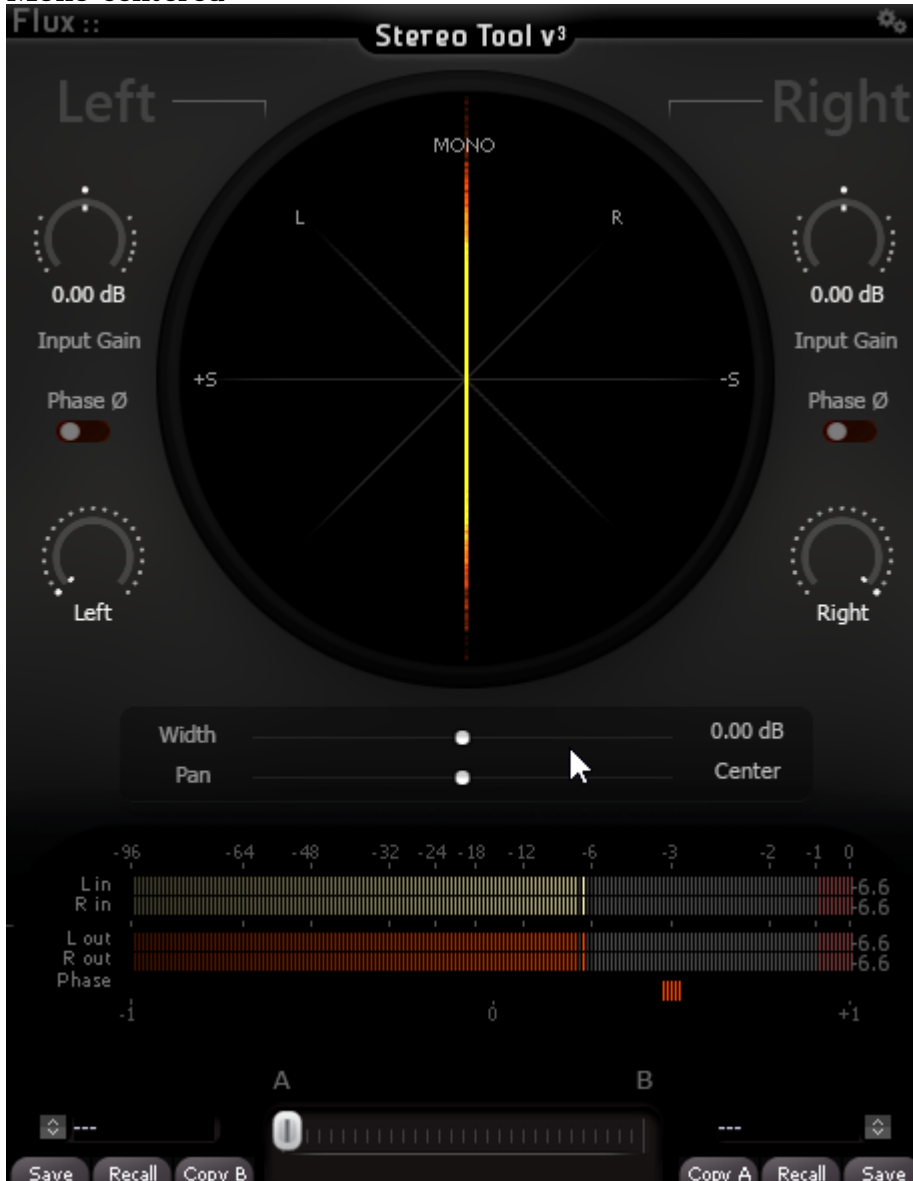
Mono centered

Flux ::

Stereo Tool v3

Left

Right

MONO

L

R

+S

-S

0.00 dB

Input Gain

Phase Ø

Left

0.00 dB

Input Gain

Phase Ø

Right

Width

0.00 dB

Pan

Center

-96 -64 -48 -32 -24 -18 -12 -6 -3 -2 -1 0

L in

R in

-6.6

-6.6

L out

R out

-6.6

-6.6

Phase

-1

0

+1

A

B

---

---

Save

Recall

Copy B

Copy A

Recall

Save